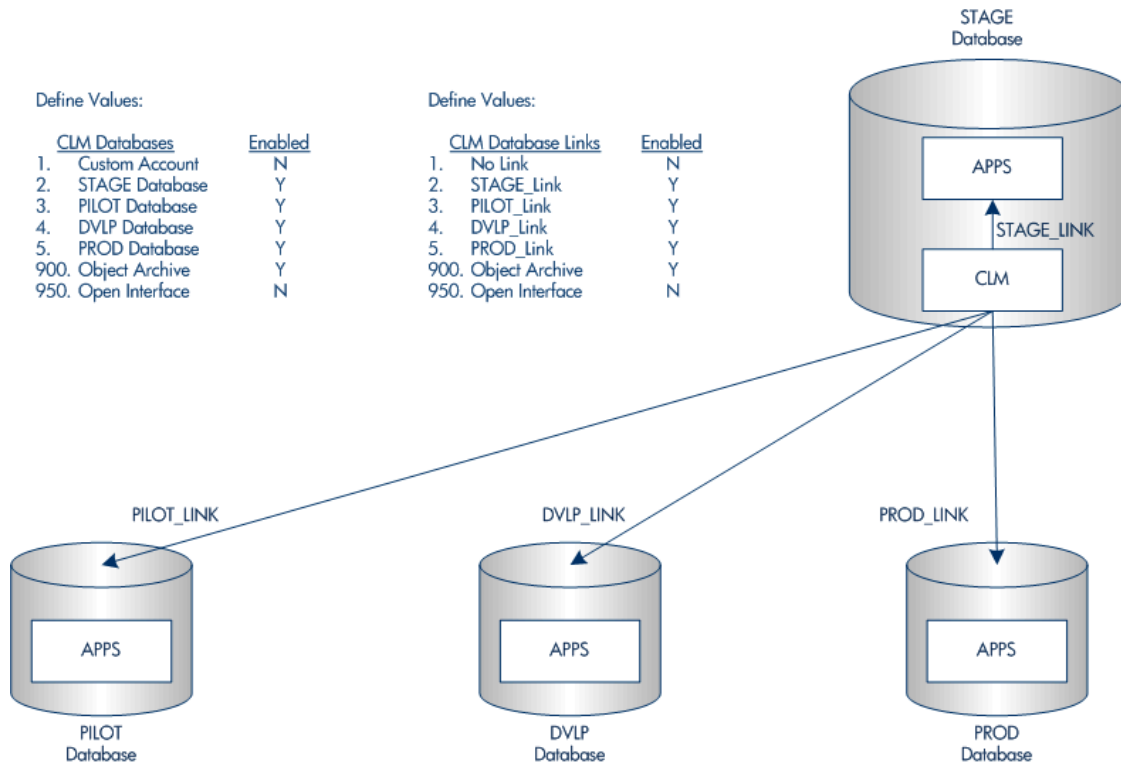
STAGE
Database

Define Values:

| CLM Databases | Enabled |
|---|---|
| 1. Custom Account | N |
| 2. STAGE Database | Y |
| 3. PILOT Database | Y |
| 4. DVLP Database | Y |
| 5. PROD Database | Y |
| 900. Object Archive | Y |
| 950. Open Interface | N |

Define Values:

| CLM Database Links | Enabled |
|---|---|
| 1. No Link | N |
| 2. STAGE_Link | Y |
| 3. PILOT_Link | Y |
| 4. DVLP_Link | Y |
| 5. PROD_Link | Y |
| 900. Object Archive | Y |
| 950. Open Interface | N |

APPS

STAGE_LINK

CLM

PILOT_LINK

DVLP_LINK

PROD_LINK

APPS

PILOT
Database

APPS

DVLP
Database

APPS

PROD
Database